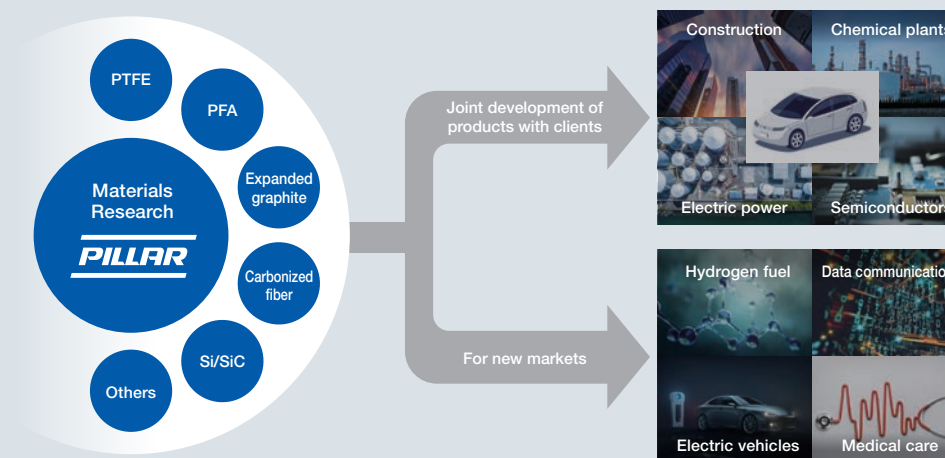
PTFE

PFA

Expanded graphite

Materials Research

PILLAR

Carbonized fiber

Si/SiC

Others

Joint development of products with clients

For new markets

Construction

Chemical plant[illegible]

Electric power

Semiconductor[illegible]

Hydrogen fuel

Data communicatio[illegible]

Electric vehicles

Medical care